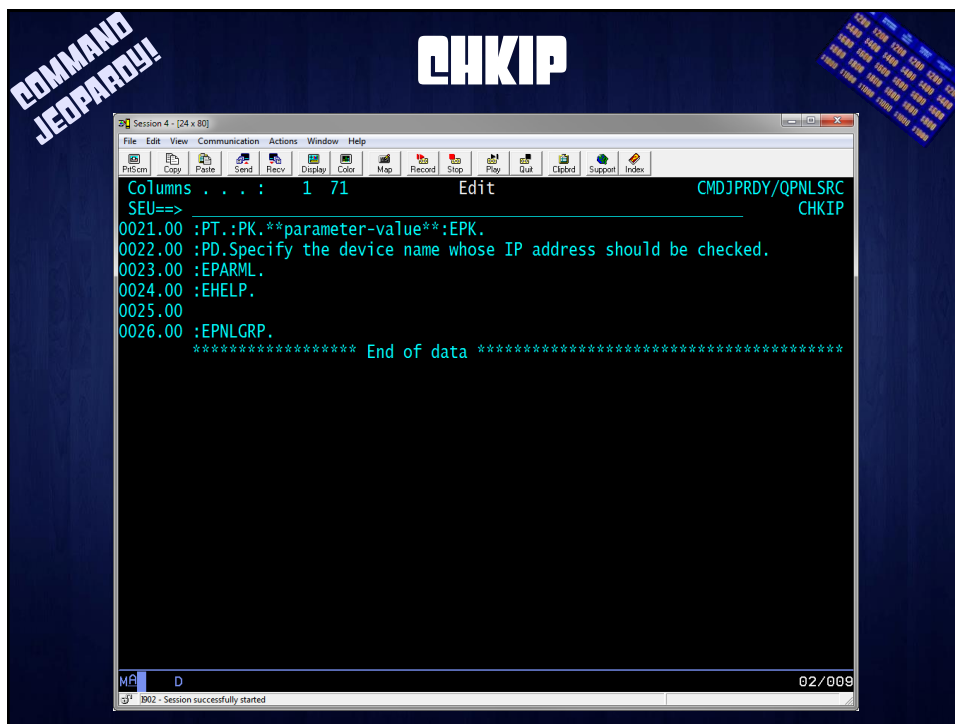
COMMAND JEOPARDY!

CHKIP

Session 4 - [24 x 80]

File Edit View Communication Actions Window Help

PrtScrn Copy Paste Send Recv Display Color Map Record Stop Play Quit Clipbrd Support Index

Columns . . . : 1 71 Edit CMDJPRDY/QPNLSRC
SEU==> ________________________________________________ CHKIP
0021.00 :PT.:PK.**parameter-value**:EPK.
0022.00 :PD.Specify the device name whose IP address should be checked.
0023.00 :EPARML.
0024.00 :EHELP.
0025.00
0026.00 :EPNLGRP.
****************** End of data ****************************************

MA D 02/009

I902 - Session successfully started